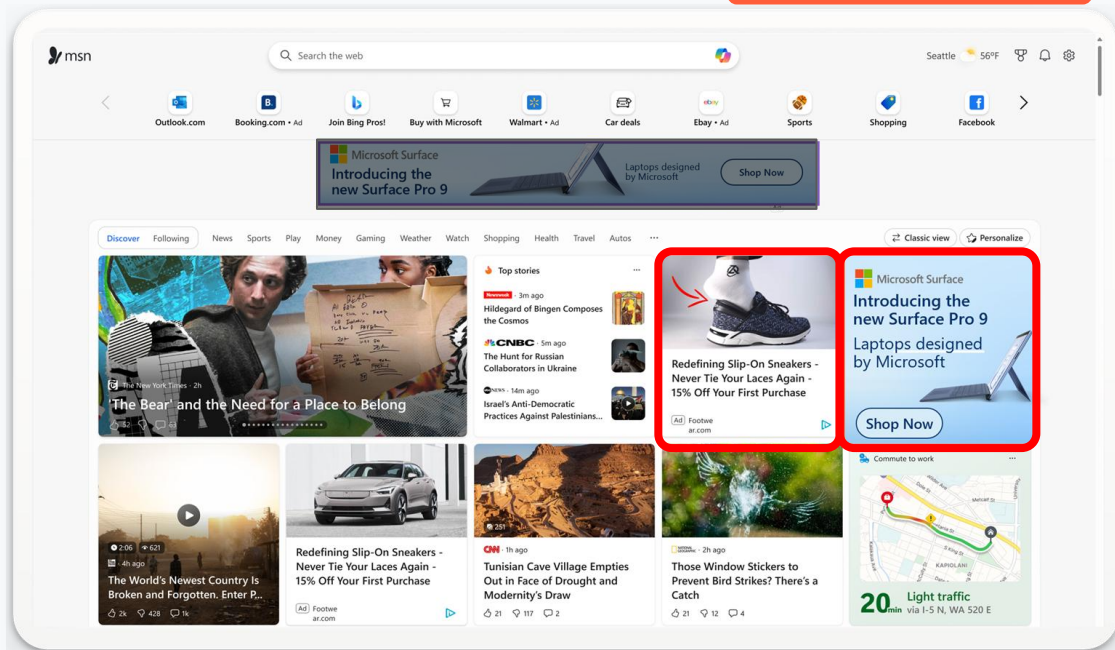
msn

Search the web

Seattle 56°F

Outlook.com Booking.com • Ad Join Bing Pros! Buy with Microsoft Walmart • Ad Car deals Ebay • Ad Sports Shopping Facebook

Microsoft Surface
Introducing the new Surface Pro 9
Laptops designed by Microsoft
Shop Now

Discover Following News Sports Play Money Gaming Weather Watch Shopping Health Travel Autos ···

Classic view Personalize

The New York Times · 2h
'The Bear' and the Need for a Place to Belong

Top stories
Newsweek · 3m ago
Hildegard of Bingen Composes the Cosmos
CNBC · 5m ago
The Hunt for Russian Collaborators in Ukraine
NEWS · 14m ago
Israel's Anti-Democratic Practices Against Palestinians...

Redefining Slip-On Sneakers - Never Tie Your Laces Again - 15% Off Your First Purchase
Ad Footwe ar.com

Microsoft Surface
Introducing the new Surface Pro 9
Laptops designed by Microsoft
Shop Now

2:06 621
4h ago
The World's Newest Country Is Broken and Forgotten. Enter P...
2k 428 1k

Redefining Slip-On Sneakers - Never Tie Your Laces Again - 15% Off Your First Purchase
Ad Footwe ar.com

251
CNN · 1h ago
Tunisian Cave Village Empties Out in Face of Drought and Modernity's Draw
21 117 2

2h ago
Those Window Stickers to Prevent Bird Strikes? There's a Catch
21 12 4

Commute to work
KAPIOLANI
20 min Light traffic via I-5 N, WA 520 E